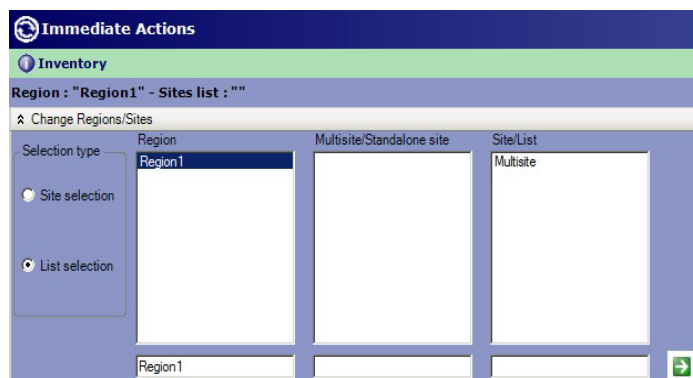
Immediate Actions

Inventory

Region : "Region1" - Sites list : ""

Change Regions/Sites

Selection type

Site selection

List selection

Region

Region1

Multisite/Standalone site

Site/List

Multisite

Region1